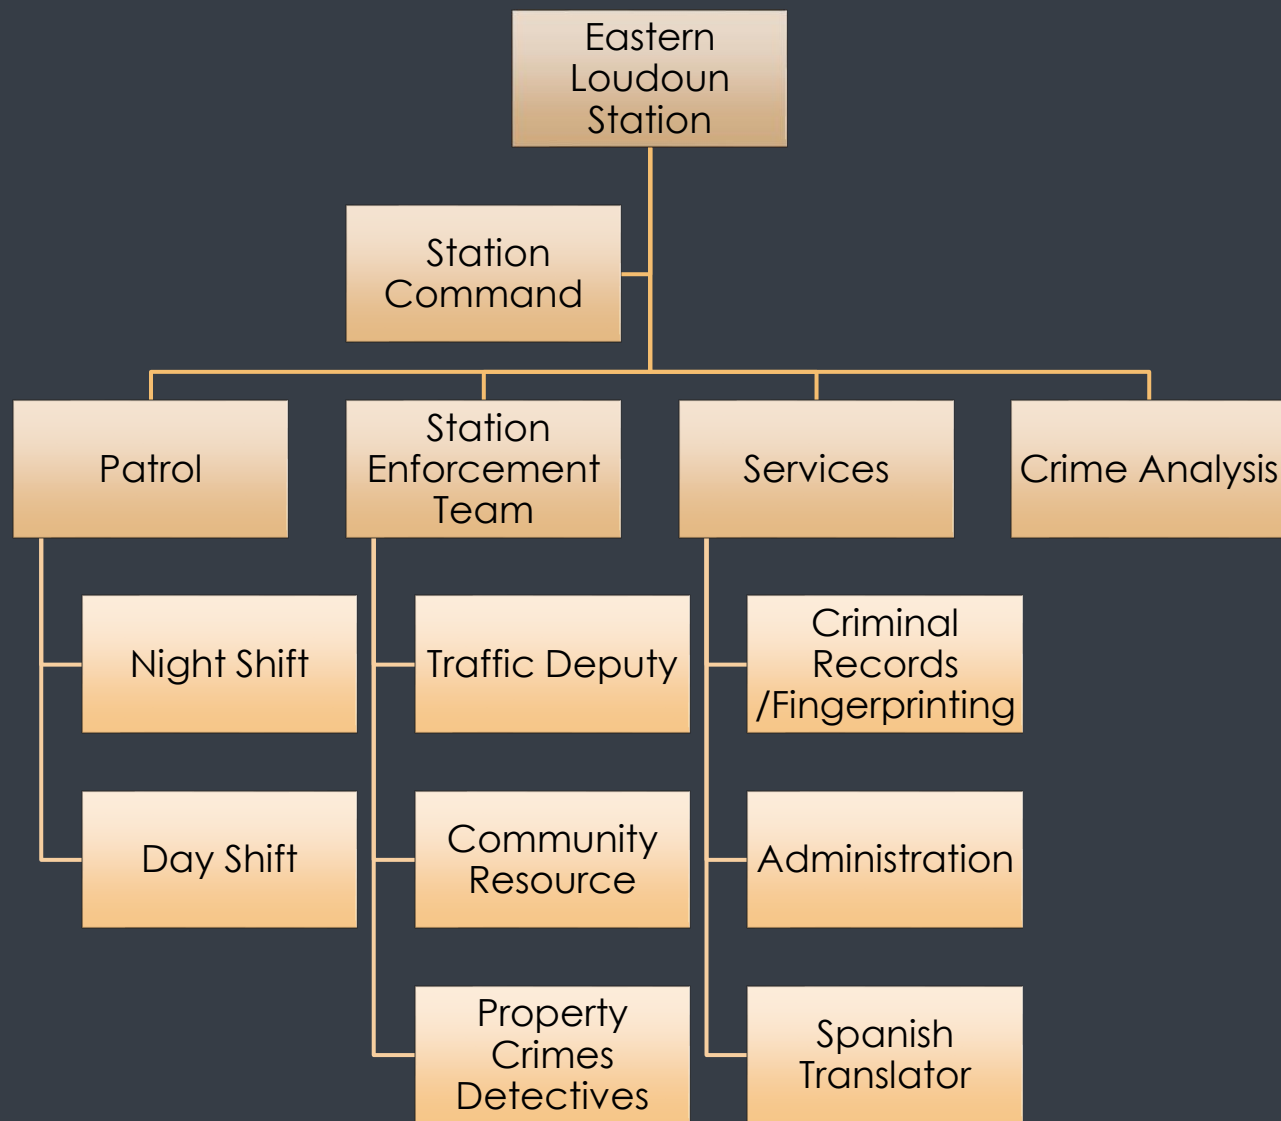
Eastern Loudoun Station

Station Command

Patrol

Station Enforcement Team

Services

Crime Analysis

Night Shift

Day Shift

Traffic Deputy

Community Resource

Property Crimes Detectives

Criminal Records /Fingerprinting

Administration

Spanish Translator